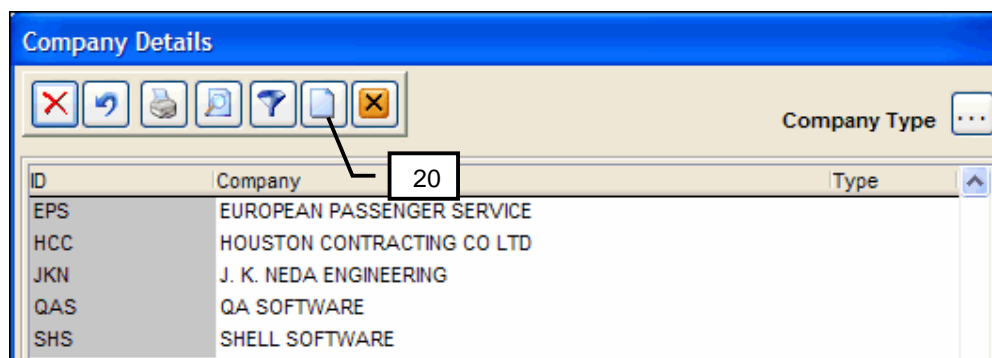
Company Details

Company Type ...

20

| ID | Company | Type |
|---|---|---|
| EPS | EUROPEAN PASSENGER SERVICE | |
| HCC | HOUSTON CONTRACTING CO LTD | |
| JKN | J. K. NEDA ENGINEERING | |
| QAS | QA SOFTWARE | |
| SHS | SHELL SOFTWARE | |